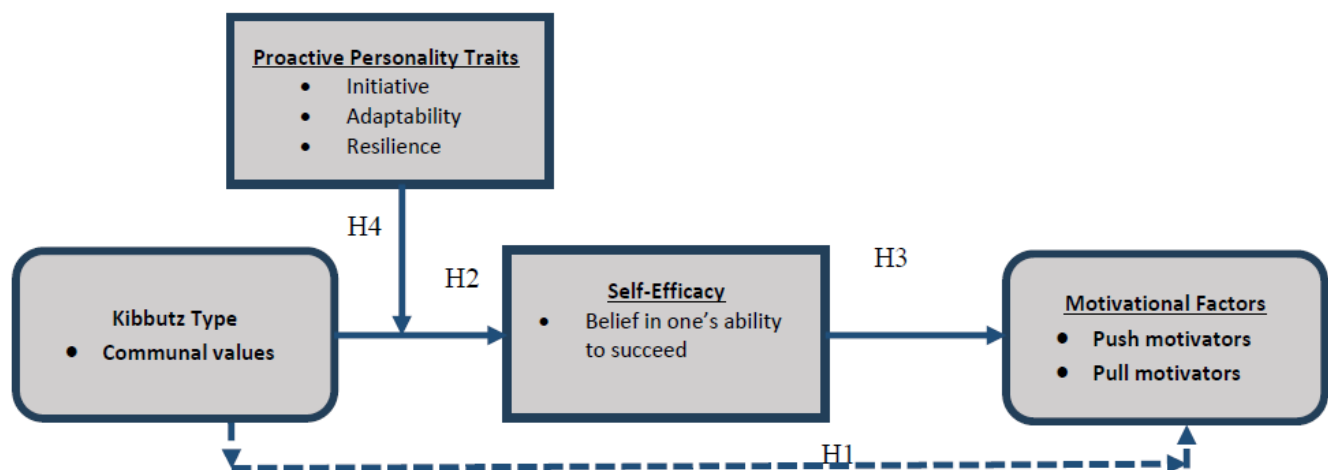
Proactive Personality Traits
- Initiative
- Adaptability
- Resilience

H4

H2

H3

Kibbutz Type
- Communal values

Self-Efficacy
- Belief in one's ability to succeed

Motivational Factors
- Push motivators
- Pull motivators

H1